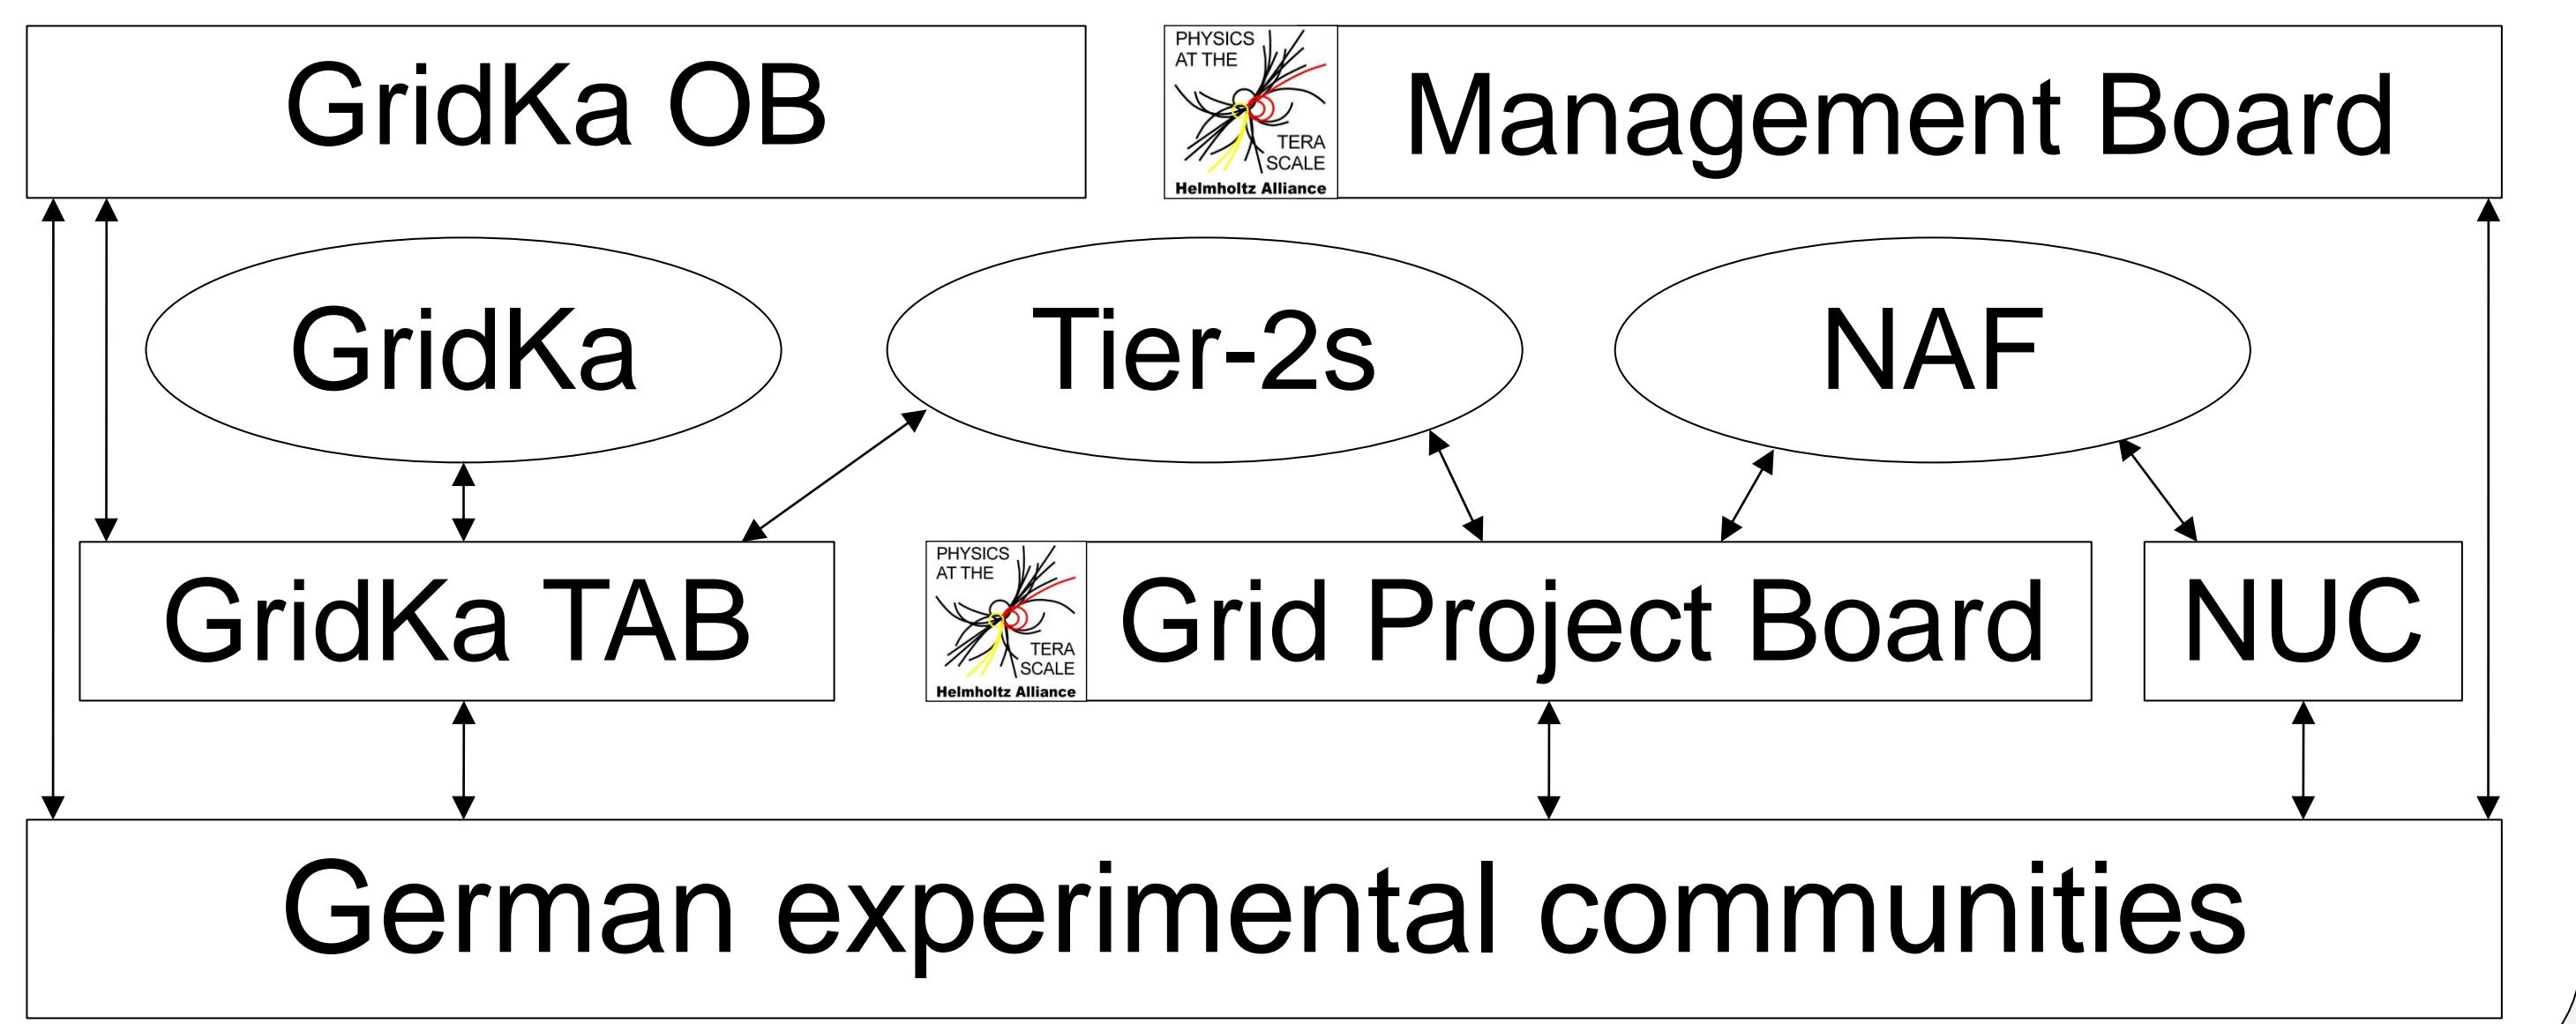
GridKa OB

PHYSICS AT THE TERA SCALE Helmholtz Alliance

Management Board

GridKa

Tier-2s

NAF

GridKa TAB

PHYSICS AT THE TERA SCALE Helmholtz Alliance

Grid Project Board

NUC

German experimental communities